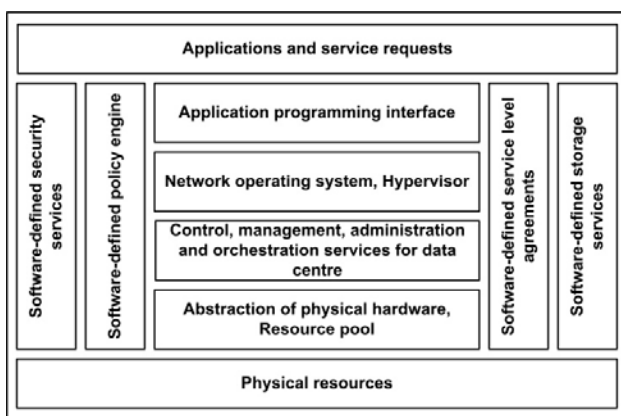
Applications and service requests

Software-defined security services

Software-defined policy engine

Application programming interface

Network operating system, Hypervisor

Control, management, administration and orchestration services for data centre

Abstraction of physical hardware, Resource pool

Software-defined service level agreements

Software-defined storage services

Physical resources